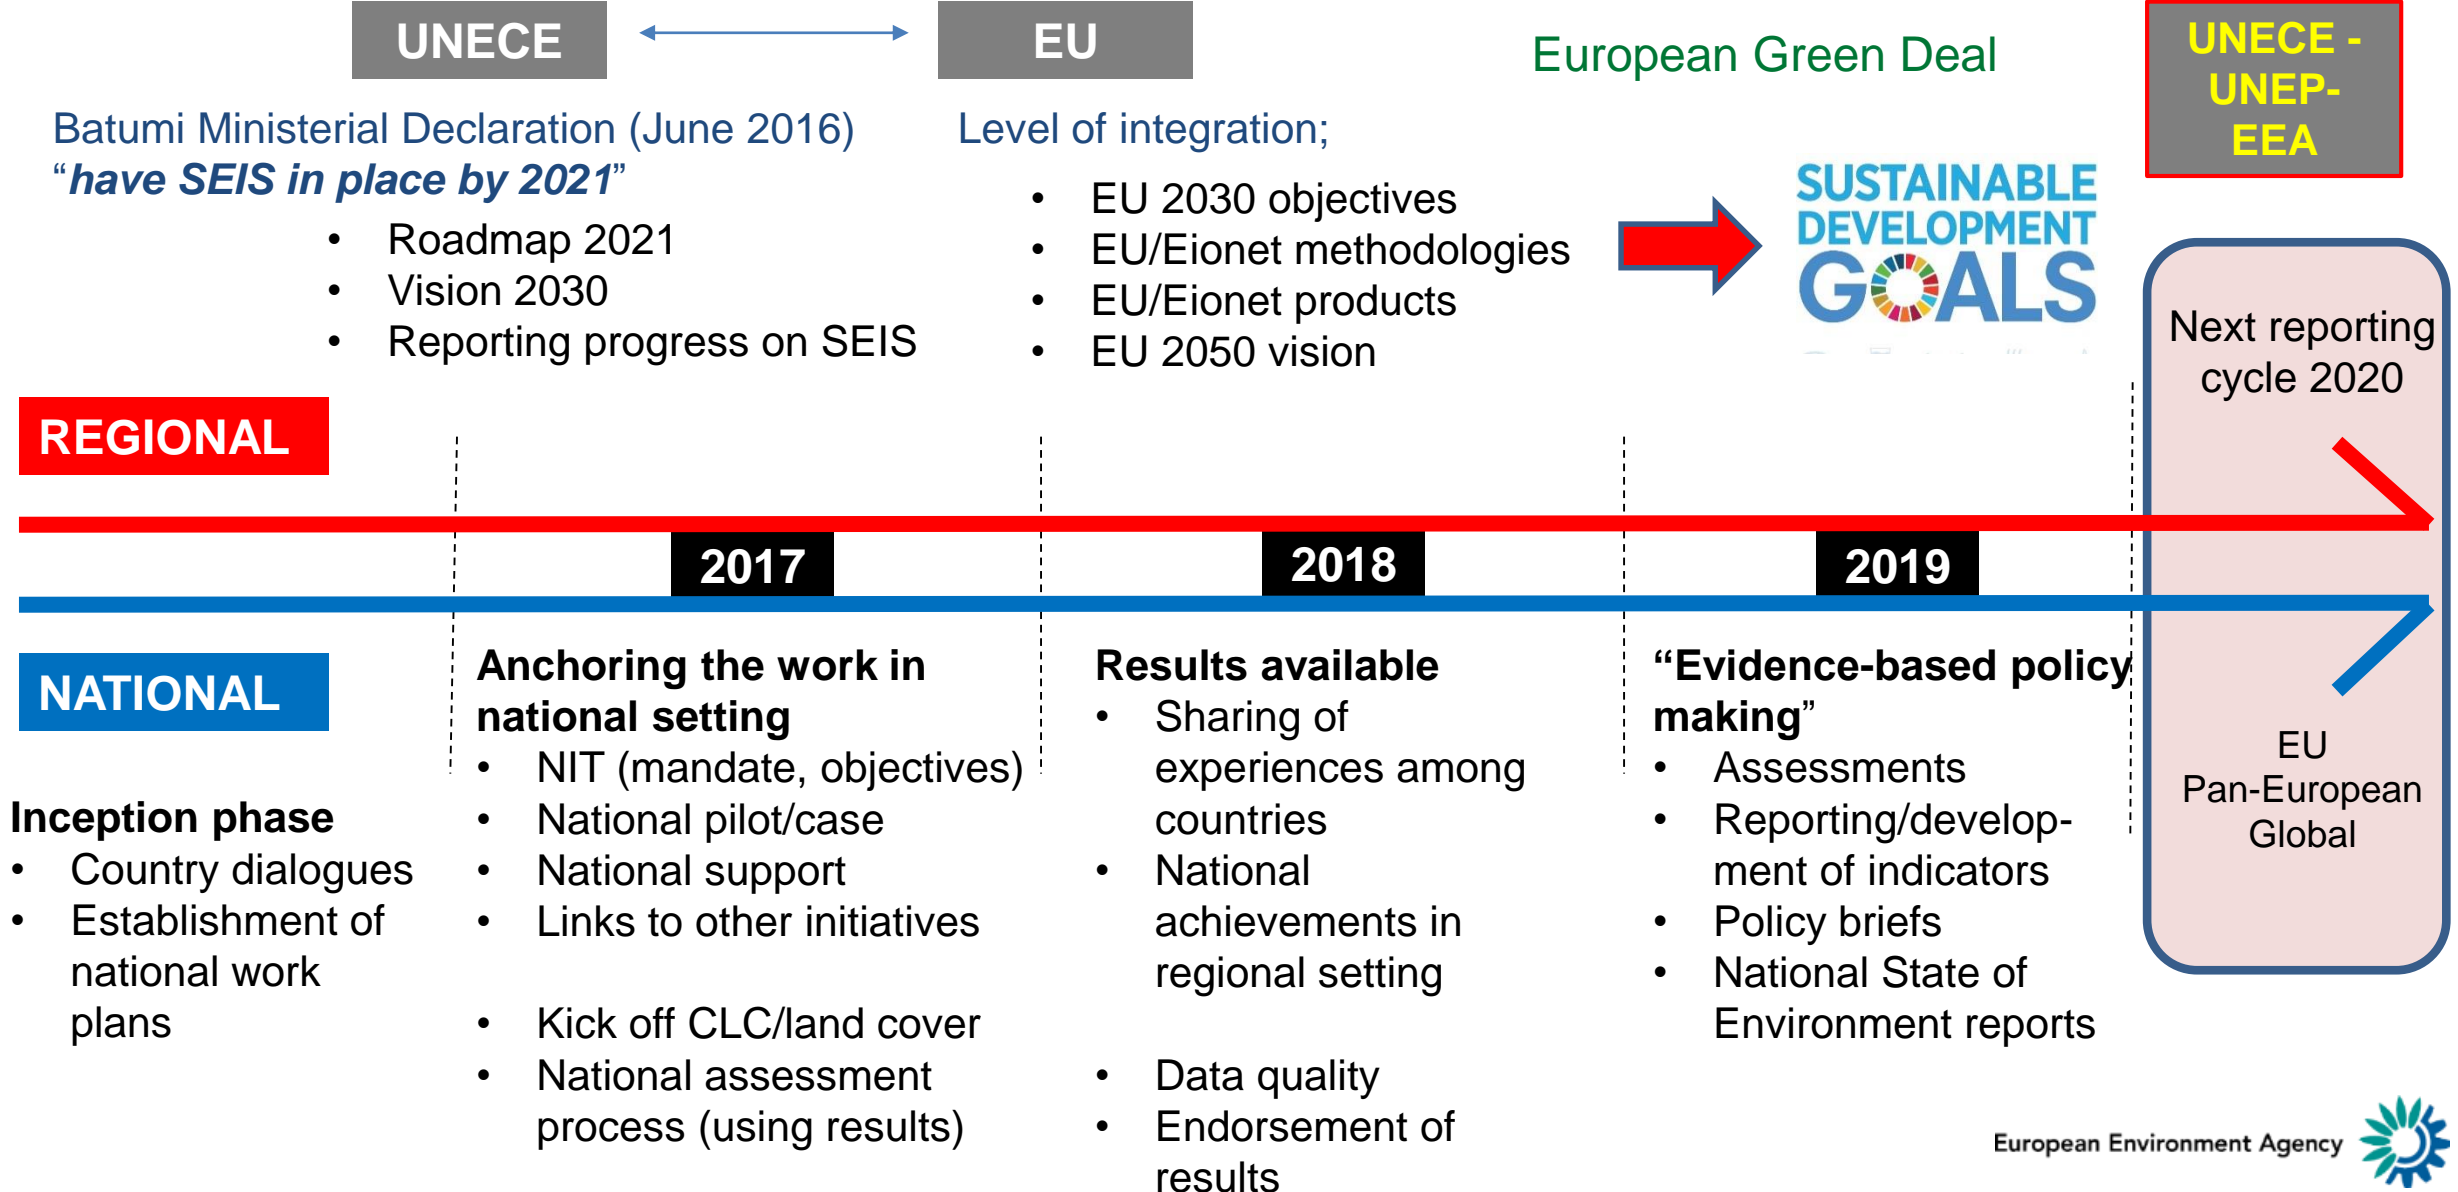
UNECE

EU

European Green Deal

UNECE - UNEP- EEA

Batumi Ministerial Declaration (June 2016)
“*have SEIS in place by 2021*”

- Roadmap 2021
- Vision 2030
- Reporting progress on SEIS

Level of integration;

- EU 2030 objectives
- EU/Eionet methodologies
- EU/Eionet products
- EU 2050 vision

SUSTAINABLE DEVELOPMENT GOALS

Next reporting cycle 2020

REGIONAL

2017

2018

2019

NATIONAL

Inception phase
- Country dialogues
- Establishment of national work plans

Anchoring the work in national setting
- NIT (mandate, objectives)
- National pilot/case
- National support
- Links to other initiatives

- Kick off CLC/land cover
- National assessment process (using results)

Results available
- Sharing of experiences among countries
- National achievements in regional setting

- Data quality
- Endorsement of results

“Evidence-based policy making”
- Assessments
- Reporting/development of indicators
- Policy briefs
- National State of Environment reports

EU
Pan-European
Global

European Environment Agency